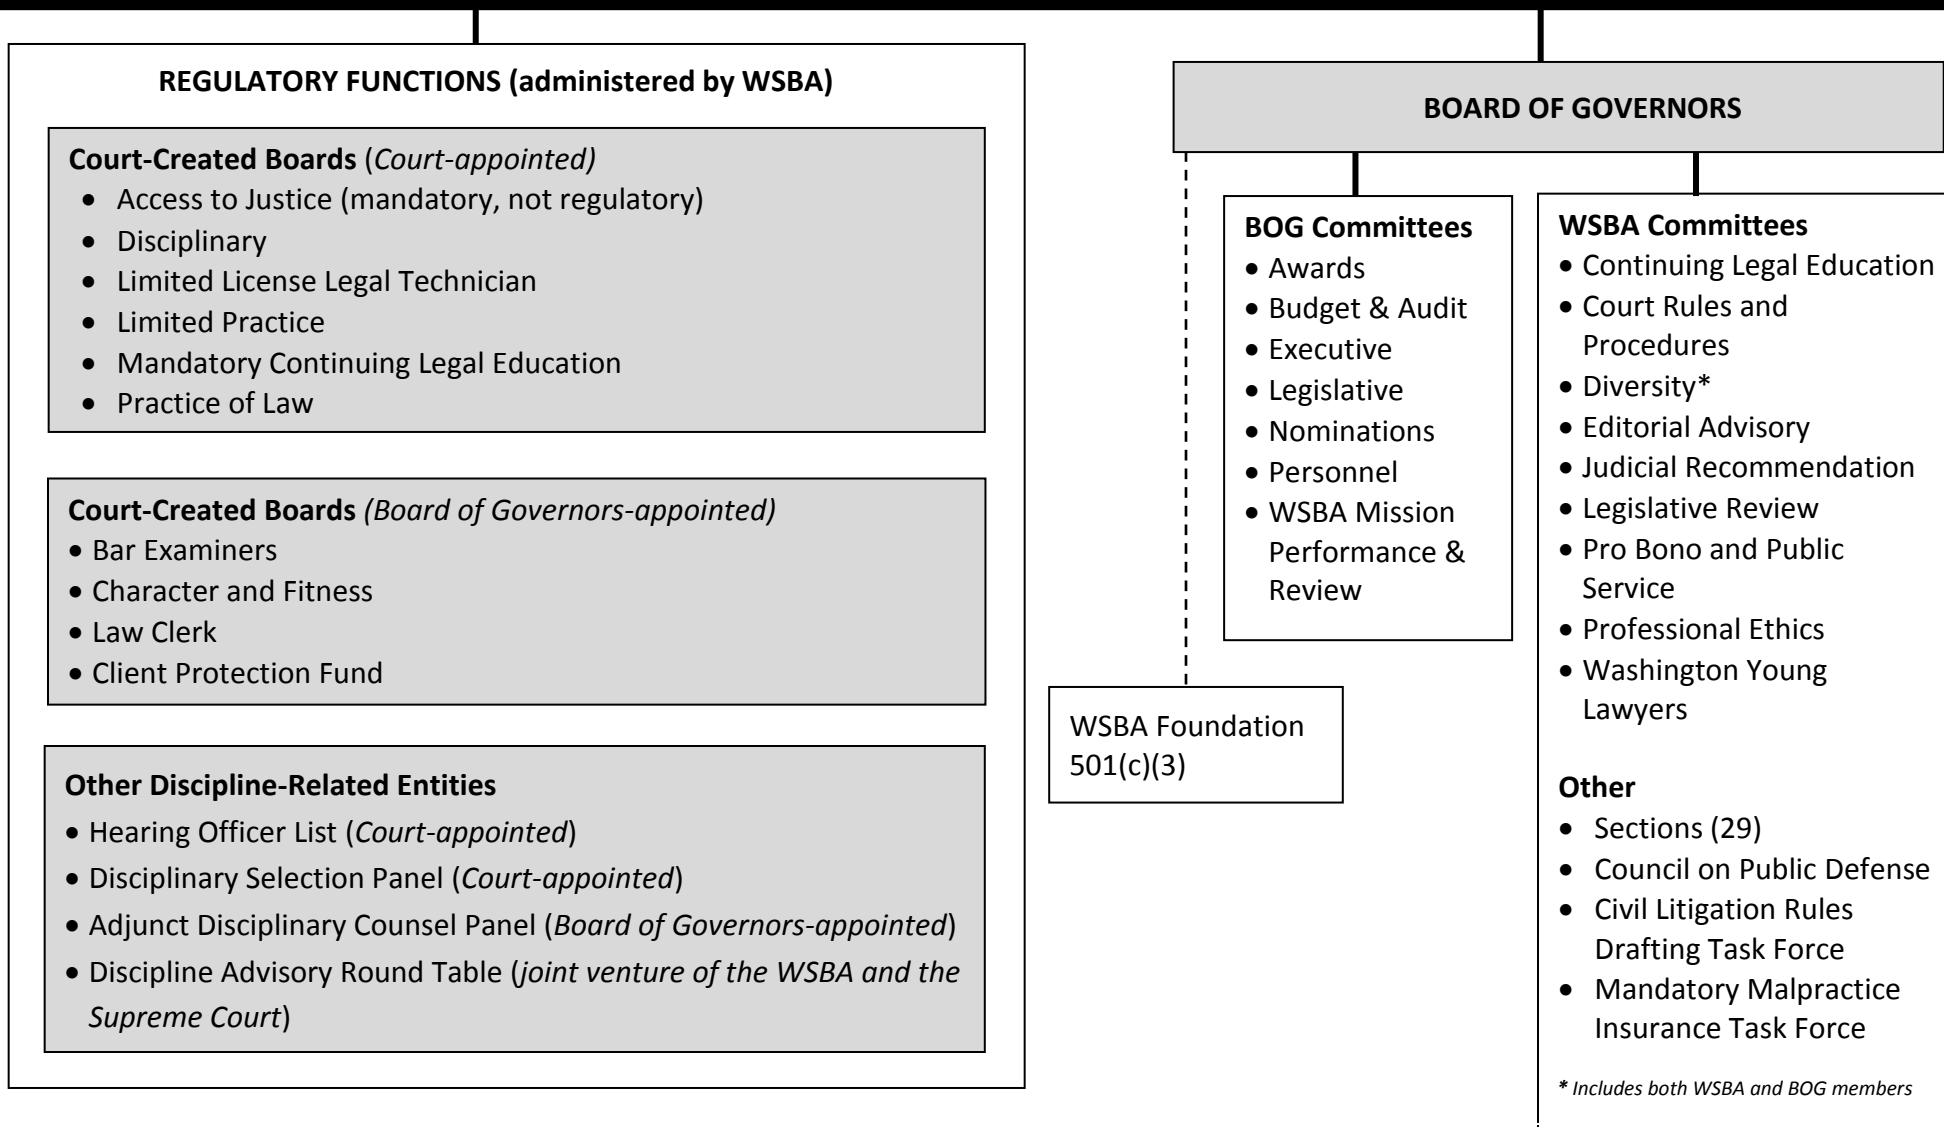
REGULATORY FUNCTIONS (administered by WSBA)

Court-Created Boards (Court-appointed)
- Access to Justice (mandatory, not regulatory)
- Disciplinary
- Limited License Legal Technician
- Limited Practice
- Mandatory Continuing Legal Education
- Practice of Law

Court-Created Boards (Board of Governors-appointed)
- Bar Examiners
- Character and Fitness
- Law Clerk
- Client Protection Fund

Other Discipline-Related Entities
- Hearing Officer List (Court-appointed)
- Disciplinary Selection Panel (Court-appointed)
- Adjunct Disciplinary Counsel Panel (Board of Governors-appointed)
- Discipline Advisory Round Table (joint venture of the WSBA and the Supreme Court)

BOARD OF GOVERNORS

BOG Committees
- Awards
- Budget & Audit
- Executive
- Legislative
- Nominations
- Personnel
- WSBA Mission Performance & Review

WSBA Foundation 501(c)(3)

WSBA Committees
- Continuing Legal Education
- Court Rules and Procedures
- Diversity*
- Editorial Advisory
- Judicial Recommendation
- Legislative Review
- Pro Bono and Public Service
- Professional Ethics
- Washington Young Lawyers

Other
- Sections (29)
- Council on Public Defense
- Civil Litigation Rules Drafting Task Force
- Mandatory Malpractice Insurance Task Force

* Includes both WSBA and BOG members